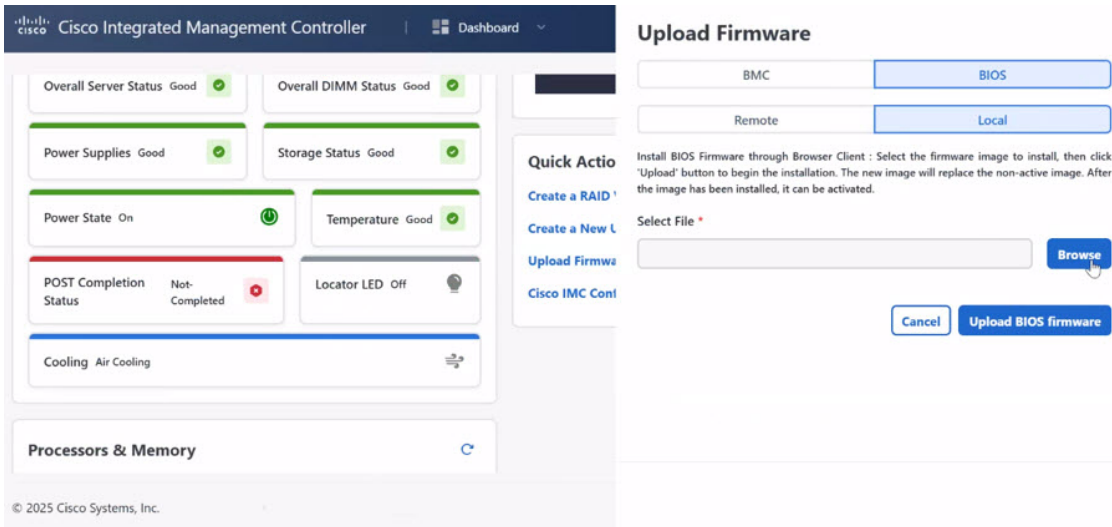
cisco Cisco Integrated Management Controller | Dashboard

Overall Server Status Good

Overall DIMM Status Good

Power Supplies Good

Storage Status Good

Power State On

Temperature Good

POST Completion Status Not-Completed

Locator LED Off

Cooling Air Cooling

Quick Actio

Create a RAID

Create a New

Upload Firmwa

Cisco IMC Conf

Processors & Memory

© 2025 Cisco Systems, Inc.

Upload Firmware

BMC

BIOS

Remote

Local

Install BIOS Firmware through Browser Client : Select the firmware image to install, then click 'Upload' button to begin the installation. The new image will replace the non-active image. After the image has been installed, it can be activated.

Select File *

Browse

Cancel

Upload BIOS firmware